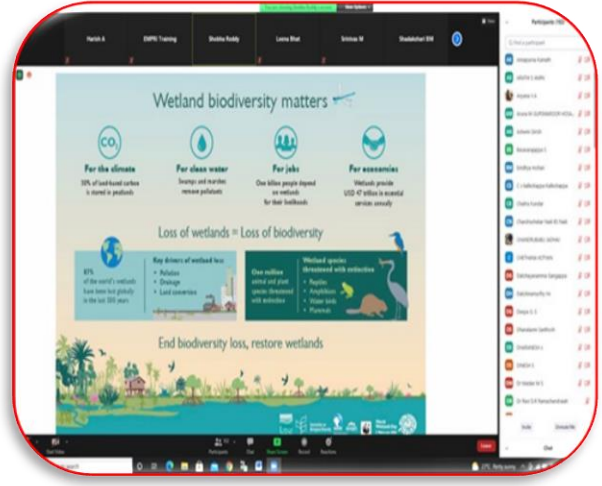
Harish A
EMPRI Training
Shobha Reddy
Leena Bhat
Srinivas M
Shadakshari BM

Participants (
Anagayana Kamath
Anagha Shinde
Aryana A
Anna M
Ashwini Sinde
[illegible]
Shilpa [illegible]
Chetana Kumar
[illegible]
CHANDRABHUSHAN
CHETHANA
Dakshayani
Deepa
Dhanalaxmi
DHARANESH
DINESH
Dr Reddy
Dr Ravi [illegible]

Wetland biodiversity matters

$CO_2$

For the climate
30% of land-based carbon is stored in peatlands

For clean water
Swamps and marshes remove pollutants

For jobs
One billion people depend on wetlands for their livelihoods

For economies
Wetlands provide USD 47 trillion in essential services annually

Loss of wetlands = Loss of biodiversity

87% of the world's wetlands have been lost globally in the last 300 years

Key drivers of wetland loss
• Pollution
• Drainage
• Land conversion

One million animal and plant species threatened with extinction

Wetland species threatened with extinction
• Reptiles
• Amphibians
• Water birds
• Mammals

End biodiversity loss, restore wetlands

Start Video
Participants
Chat
Share Screen
Record
Reactions
Leave
Invite
Unmute Me